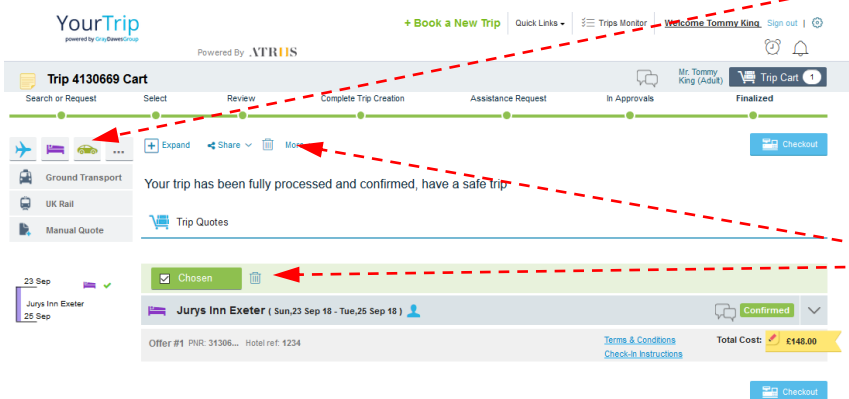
YourTrip
powered by GrayDawesGroup

Powered By ATRIIS

+ Book a New Trip | Quick Links ▾ | Trips Monitor | Welcome Tommy King | Sign out |

Trip 4130669 Cart

Mr. Tommy King (Adult)

Trip Cart 1

Search or Request | Select | Review | Complete Trip Creation | Assistance Request | In Approvals | Finalized

...

Ground Transport

UK Rail

Manual Quote

+ Expand | Share | More

Checkout

Your trip has been fully processed and confirmed, have a safe trip

Trip Quotes

23 Sep
Jurys Inn Exeter
25 Sep

Chosen

Jurys Inn Exeter ( Sun,23 Sep 18 - Tue,25 Sep 18 )

Confirmed

Offer #1 PNR: 31306... Hotel ref: 1234

Terms & Conditions
Check-In Instructions

Total Cost: £148.00

Checkout